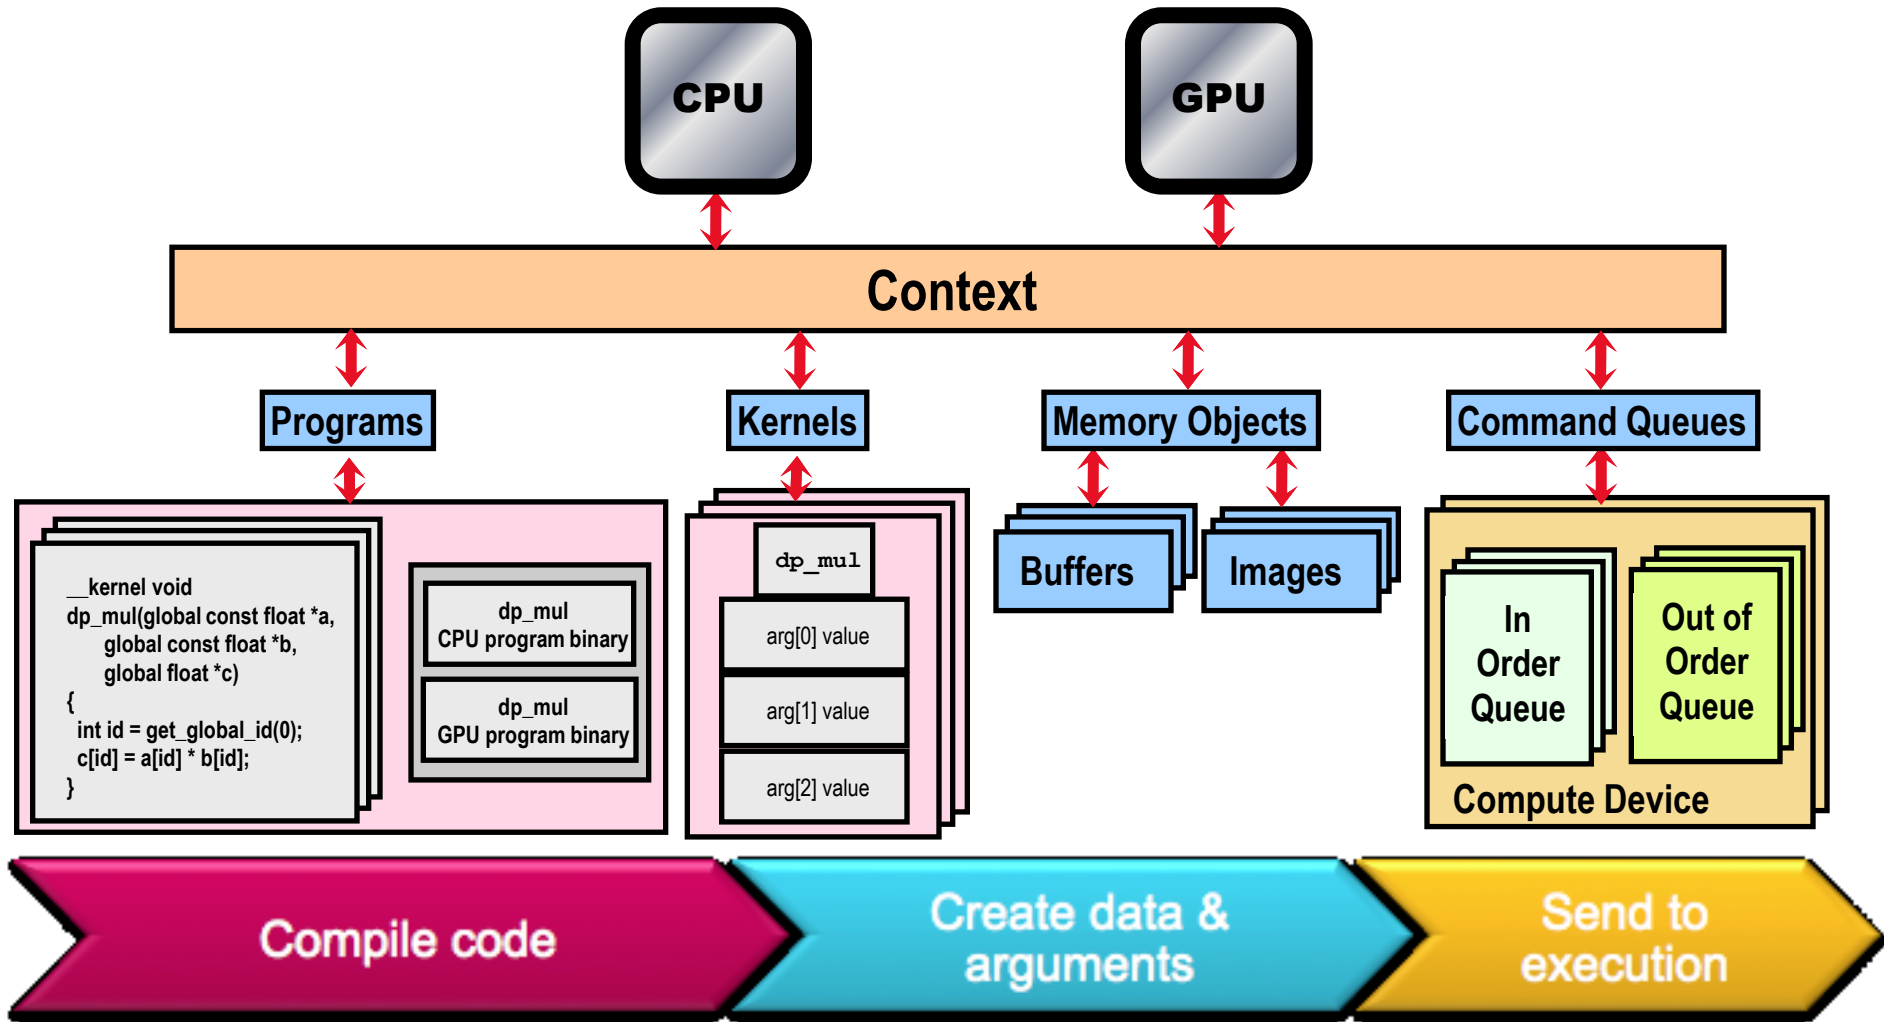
CPU

GPU

Context

Programs

Kernels

Memory Objects

Command Queues

__kernel void
dp_mul(global const float *a,
global const float *b,
global float *c)
{
int id = get_global_id(0);
c[id] = a[id] * b[id];
}

dp_mul
CPU program binary

dp_mul
GPU program binary

dp_mul

arg[0] value

arg[1] value

arg[2] value

Buffers

Images

In Order Queue

Out of Order Queue

Compute Device

Compile code

Create data & arguments

Send to execution